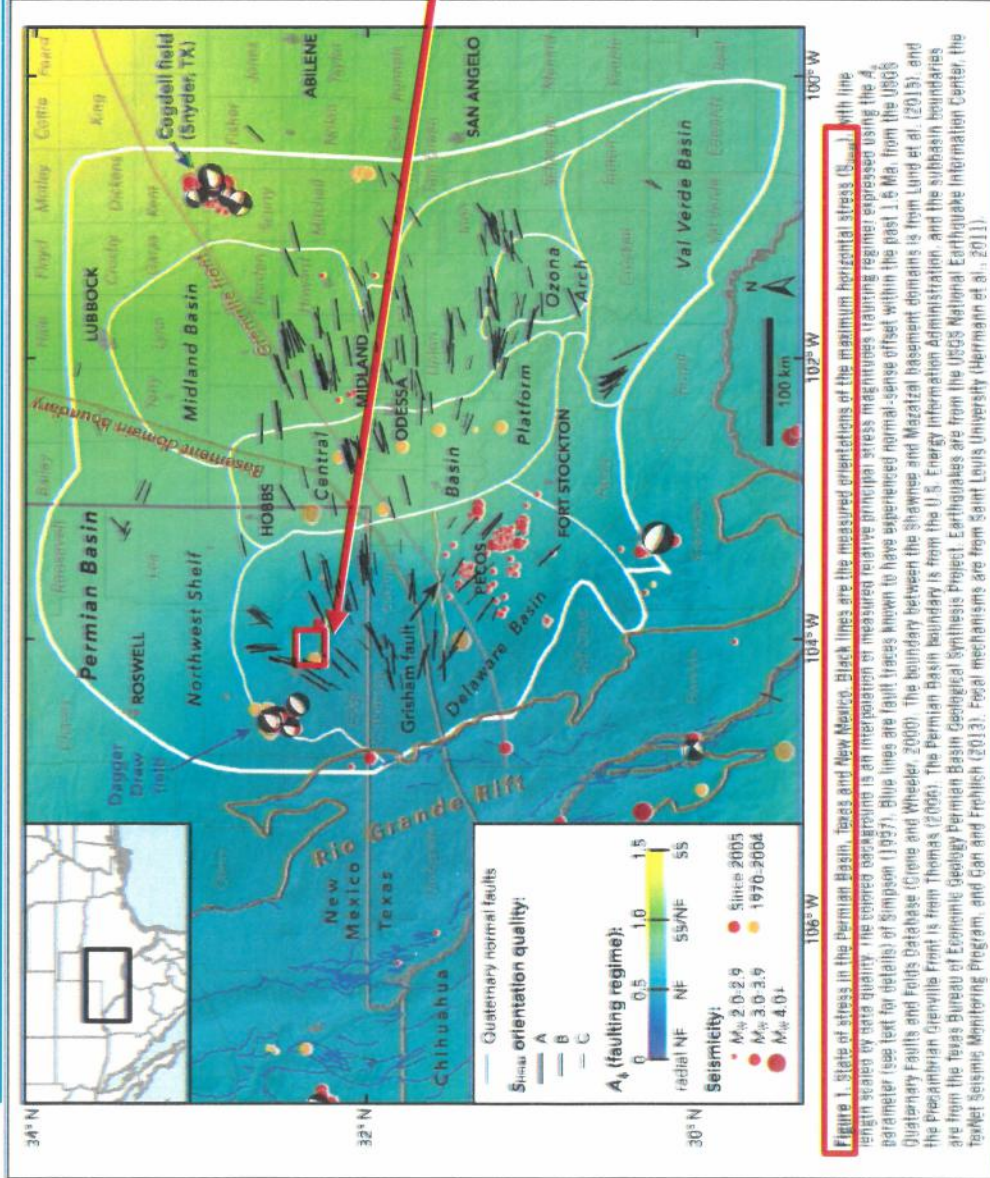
34° N

32° N

30° N

106° W

104° W

102° W

100° W

Permian Basin

Northwest Shelf

ROSWELL

Dagger Draw field

HOBBS

Central

Basin

Platform

Midland Basin

LUBBOCK

MIDLAND

ODESSA

Ozona Arch

Val Verde Basin

SAN ANGELO

ABILENE

Cogdell field (Snyder, TX)

FORT STOCKTON

PECOS

Grisham fault

Delaware Basin

Rio Grande Rift

New Mexico

Texas

Chihuahua

Basement domain boundary

Grenville front

100 km

N

— Quaternary normal faults

$S_{Hmax}$ orientation quality:

— A

— B

— C

$A_\phi$ (faulting regime):

0 0.5 1.0 1.5

radial NF NF SS/NF SS

Seismicity:

$M_W$ 2.0–2.9

$M_W$ 3.0–3.9

$M_W$ 4.0+

Since 2005

1970–2004

Figure 1. State of stress in the Permian Basin, Texas and New Mexico. Black lines are the measured orientations of the maximum horizontal stress ($S_{Hmax}$), with line length scaled by data quality. The colored background is an interpolation of measured relative principal stress magnitudes (faulting regime) expressed using the $A_\phi$ parameter (see text for details) of Simpson (1997). Blue lines are fault traces known to have experienced normal-sense offset within the past 1.6 Ma, from the USGS Quaternary Faults and Folds Database (Crone and Wheeler, 2000). The boundary between the Shawnee and Mazatzal basement domains is from Lund et al. (2015), and the Precambrian Grenville Front is from Thomas (2006). The Permian Basin boundary is from the U.S. Energy Information Administration, and the subbasin boundaries are from the Texas Bureau of Economic Geology Permian Basin Geological Synthesis Project. Earthquakes are from the USGS National Earthquake Information Center, the TexNet Seismic Monitoring Program, and Gan and Frohlich (2013). Focal mechanisms are from Saint Louis University (Herrmann et al., 2011).